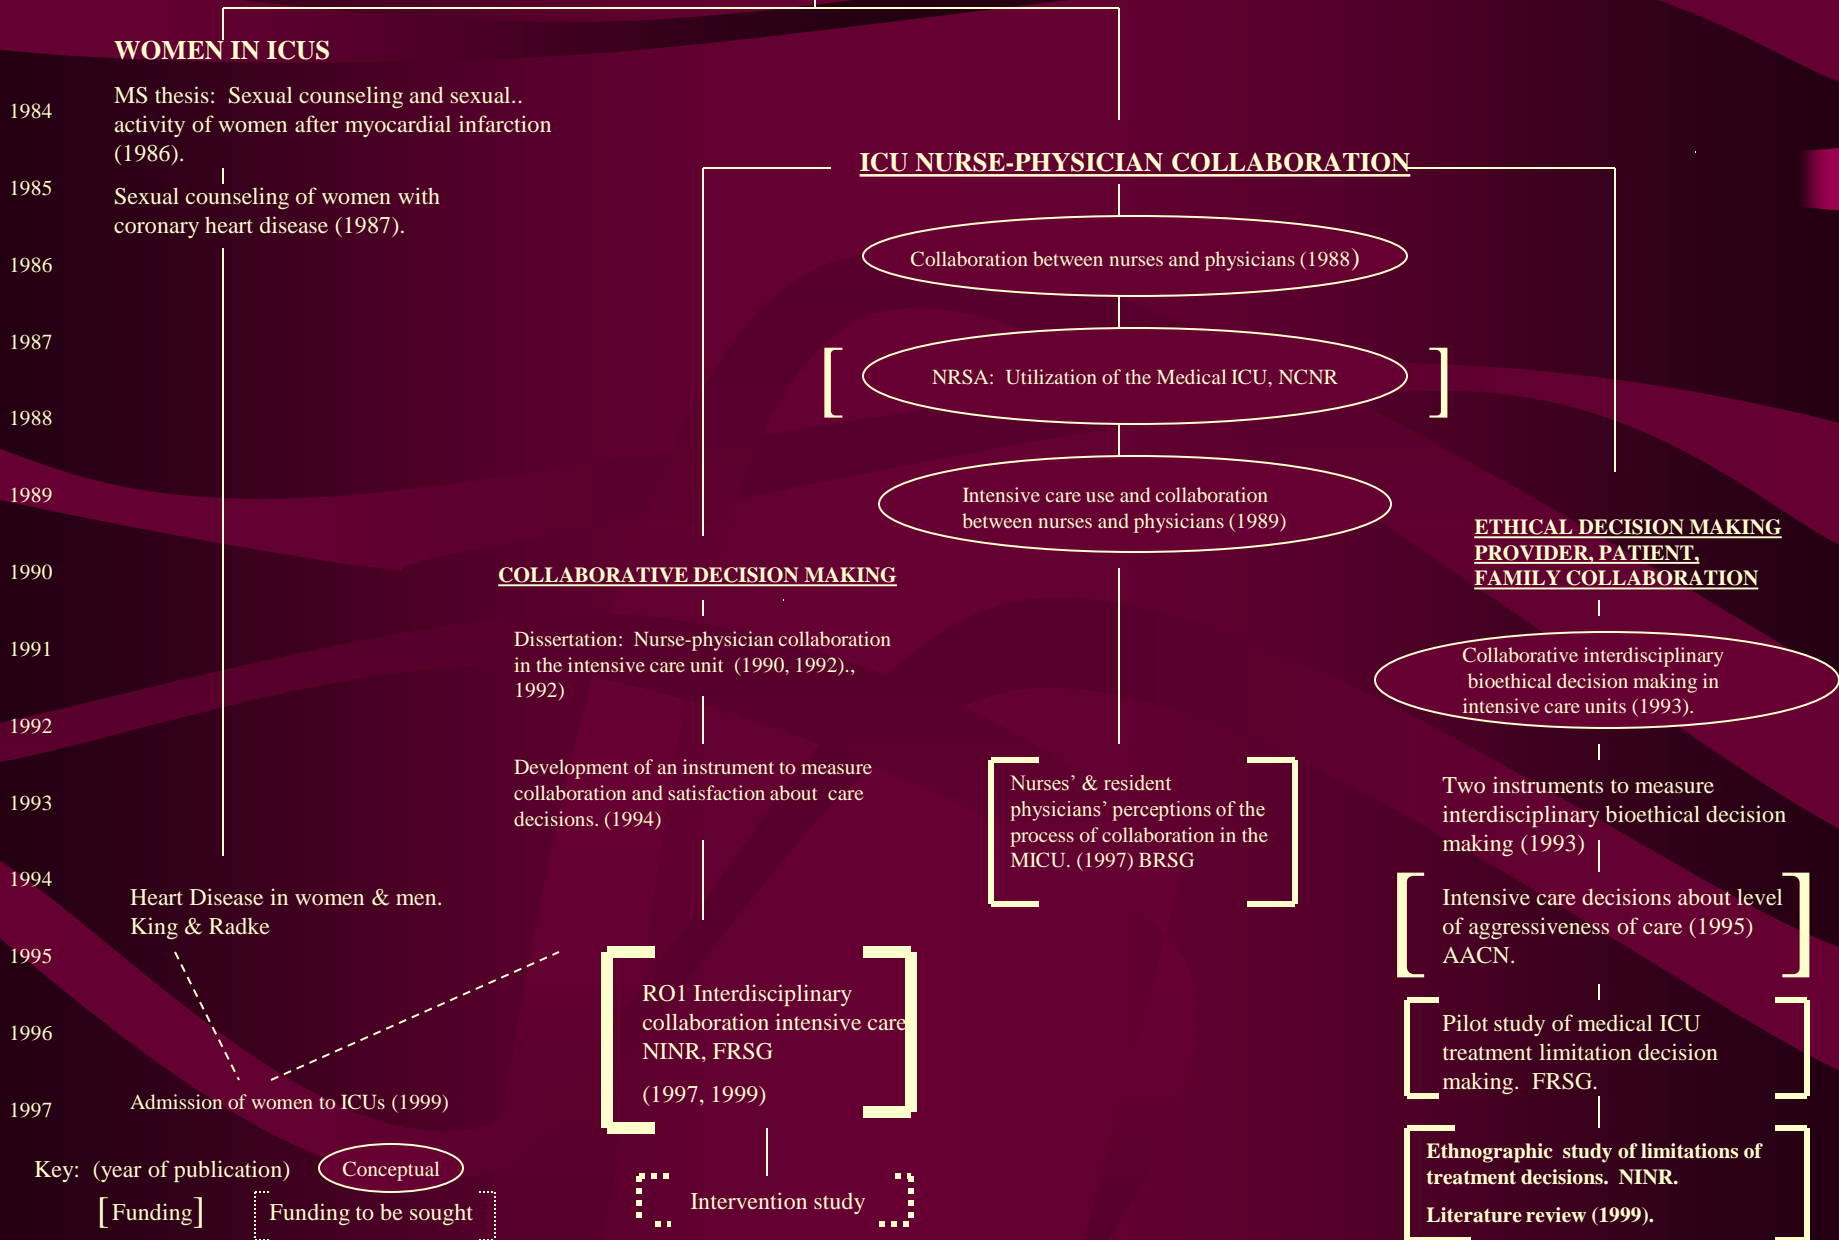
WOMEN IN ICUS

1984

MS thesis: Sexual counseling and sexual.. activity of women after myocardial infarction (1986).

1985

Sexual counseling of women with coronary heart disease (1987).

1986

1987

1988

1989

1990

1991

1992

1993

1994

1995

1996

1997

ICU NURSE-PHYSICIAN COLLABORATION

Collaboration between nurses and physicians (1988)

NRSA: Utilization of the Medical ICU, NCNR

Intensive care use and collaboration between nurses and physicians (1989)

ETHICAL DECISION MAKING PROVIDER, PATIENT, FAMILY COLLABORATION

COLLABORATIVE DECISION MAKING

Dissertation: Nurse-physician collaboration in the intensive care unit (1990, 1992)., 1992)

Collaborative interdisciplinary bioethical decision making in intensive care units (1993).

Development of an instrument to measure collaboration and satisfaction about care decisions. (1994)

Nurses' & resident physicians' perceptions of the process of collaboration in the MICU. (1997) BRSG

Two instruments to measure interdisciplinary bioethical decision making (1993)

Heart Disease in women & men. King & Radke

Intensive care decisions about level of aggressiveness of care (1995) AACN.

RO1 Interdisciplinary collaboration intensive care NINR, FRSG

(1997, 1999)

Pilot study of medical ICU treatment limitation decision making. FRSG.

Admission of women to ICUs (1999)

Key: (year of publication) Conceptual

[Funding] Funding to be sought

Intervention study

Ethnographic study of limitations of treatment decisions. NINR.

Literature review (1999).